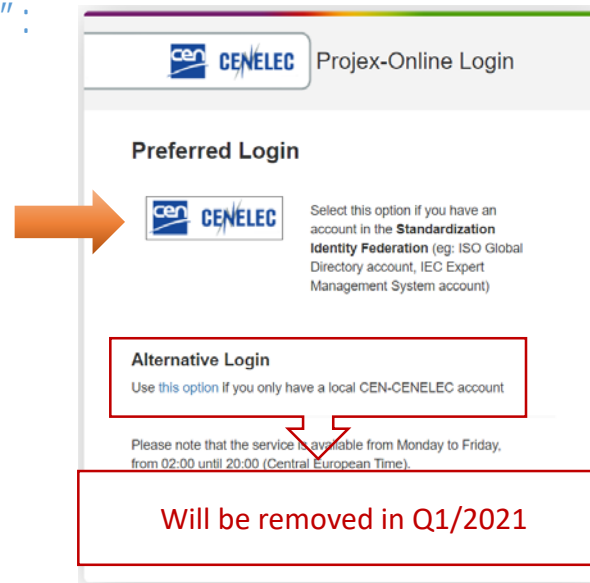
":

cen CENELEC Projex-Online Login

Preferred Login

cen CENELEC

Select this option if you have an account in the **Standardization Identity Federation** (eg: ISO Global Directory account, IEC Expert Management System account)

Alternative Login

Use this option if you only have a local CEN-CENELEC account

Please note that the service is available from Monday to Friday, from 02:00 until 20:00 (Central European Time).

Will be removed in Q1/2021